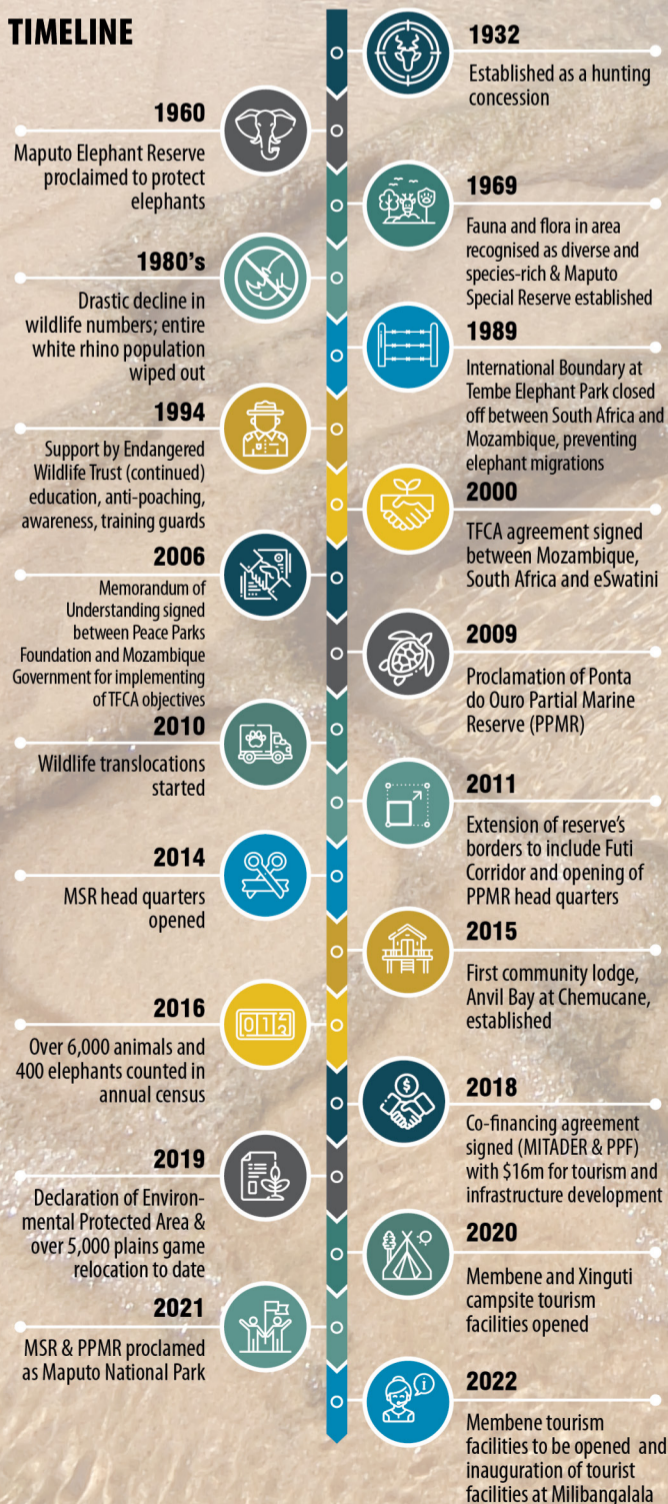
TIMELINE

1932
Established as a hunting concession

1960
Maputo Elephant Reserve proclaimed to protect elephants

1969
Fauna and flora in area recognised as diverse and species-rich & Maputo Special Reserve established

1980's
Drastic decline in wildlife numbers; entire white rhino population wiped out

1989
International Boundary at Tembe Elephant Park closed off between South Africa and Mozambique, preventing elephant migrations

1994
Support by Endangered Wildlife Trust (continued) education, anti-poaching, awareness, training guards

2000
TFCA agreement signed between Mozambique, South Africa and eSwatini

2006
Memorandum of Understanding signed between Peace Parks Foundation and Mozambique Government for implementing of TFCA objectives

2009
Proclamation of Ponta do Ouro Partial Marine Reserve (PPMR)

2010
Wildlife translocations started

2011
Extension of reserve's borders to include Futi Corridor and opening of PPMR head quarters

2014
MSR head quarters opened

2015
First community lodge, Anvil Bay at Chemucane, established

2016
Over 6,000 animals and 400 elephants counted in annual census

2018
Co-financing agreement signed (MITADER & PPF) with $16m for tourism and infrastructure development

2019
Declaration of Environmental Protected Area & over 5,000 plains game relocation to date

2020
Membene and Xinguti campsite tourism facilities opened

2021
MSR & PPMR proclamed as Maputo National Park

2022
Membene tourism facilities to be opened and inauguration of tourist facilities at Milibangalala